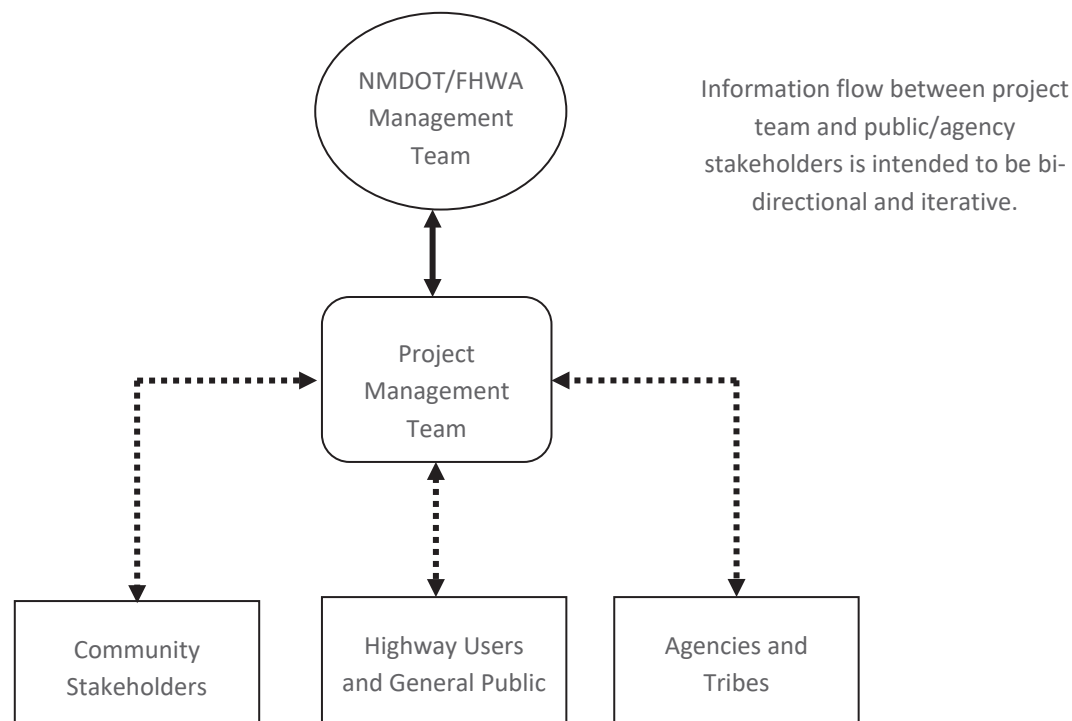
NMDOT/FHWA Management Team

Information flow between project team and public/agency stakeholders is intended to be bidirectional and iterative.

Project Management Team

Community Stakeholders

Highway Users and General Public

Agencies and Tribes